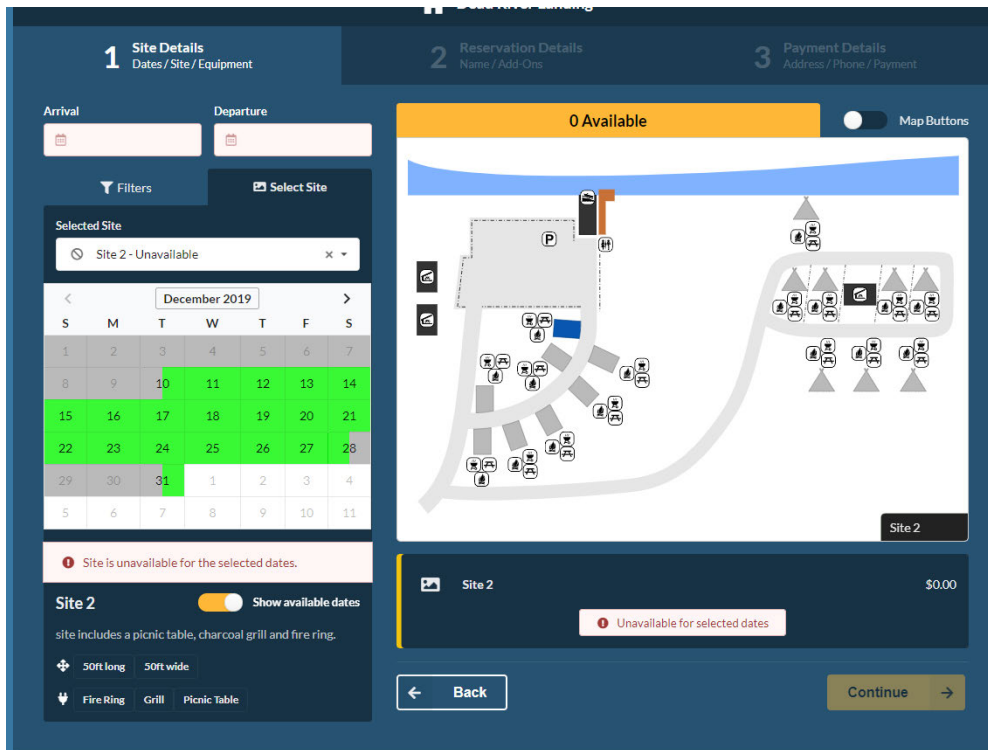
1 Site Details
Dates / Site / Equipment

2 Reservation Details
Name / Add-Ons

3 Payment Details
Address / Phone / Payment

Arrival

Departure

Filters

Select Site

Selected Site

Site 2 - Unavailable

December 2019

| S | M | T | W | T | F | S |
|---|---|---|---|---|---|---|
| 1 | 2 | 3 | 4 | 5 | 6 | 7 |
| 8 | 9 | 10 | 11 | 12 | 13 | 14 |
| 15 | 16 | 17 | 18 | 19 | 20 | 21 |
| 22 | 23 | 24 | 25 | 26 | 27 | 28 |
| 29 | 30 | 31 | 1 | 2 | 3 | 4 |
| 5 | 6 | 7 | 8 | 9 | 10 | 11 |

Site is unavailable for the selected dates.

Site 2

Show available dates

site includes a picnic table, charcoal grill and fire ring.

50ft long

50ft wide

Fire Ring

Grill

Picnic Table

0 Available

Map Buttons

P

Site 2

Site 2

$0.00

Unavailable for selected dates

Back

Continue